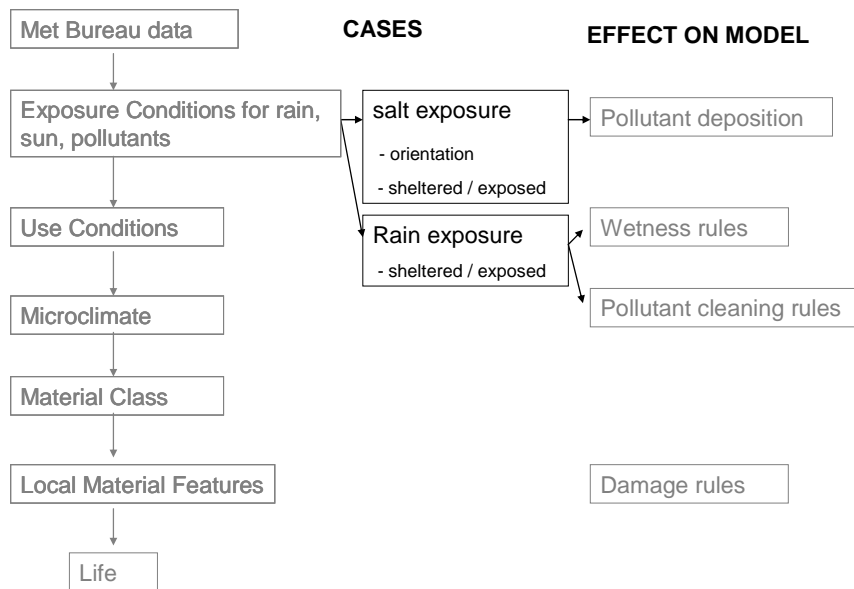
Met Bureau data

CASES

EFFECT ON MODEL

Exposure Conditions for rain, sun, pollutants

salt exposure
- orientation
- sheltered / exposed

Pollutant deposition

Use Conditions

Rain exposure
- sheltered / exposed

Wetness rules

Pollutant cleaning rules

Microclimate

Material Class

Local Material Features

Damage rules

Life